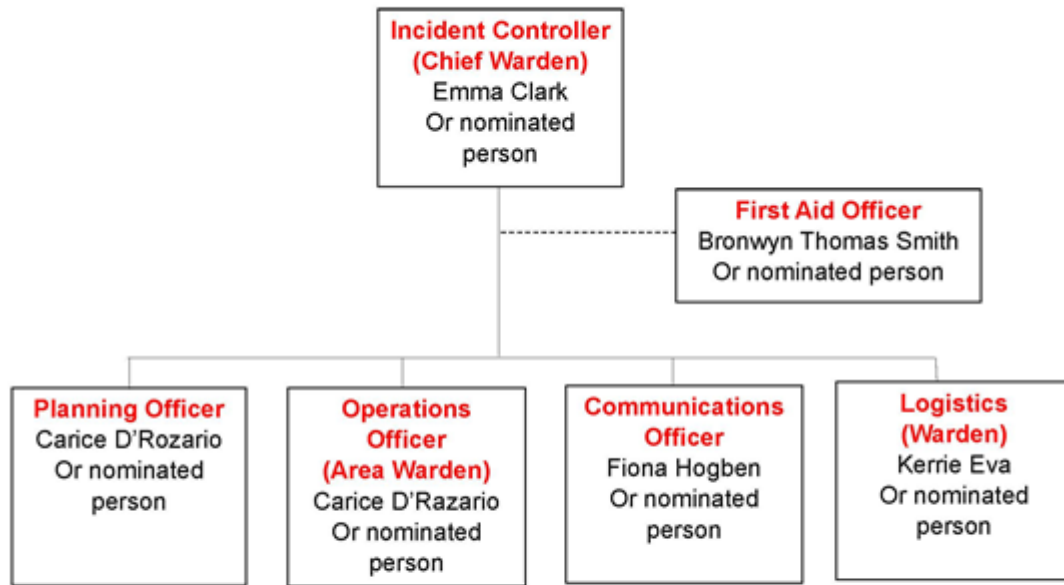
Incident Controller (Chief Warden)
Emma Clark
Or nominated person

First Aid Officer
Bronwyn Thomas Smith
Or nominated person

Planning Officer
Carice D'Rozario
Or nominated person

Operations Officer (Area Warden)
Carice D'Razario
Or nominated person

Communications Officer
Fiona Hogben
Or nominated person

Logistics (Warden)
Kerrie Eva
Or nominated person